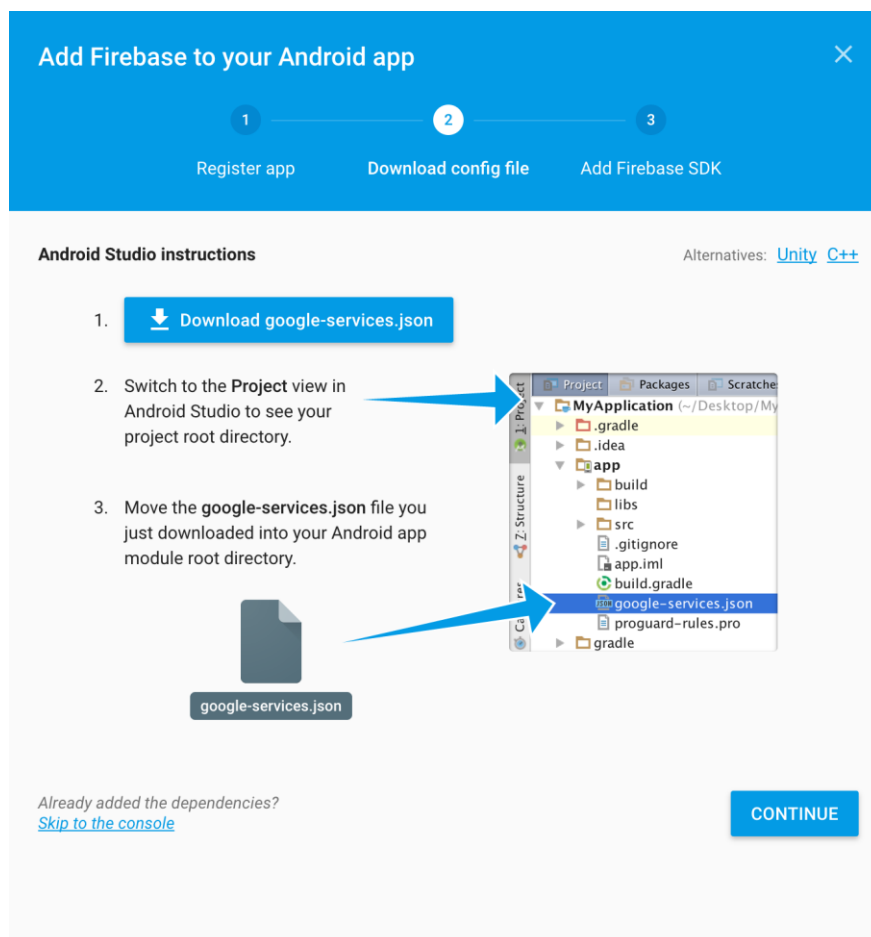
Add Firebase to your Android app

×

1 Register app

2 Download config file

3 Add Firebase SDK

Android Studio instructions

Alternatives: Unity C++

1. Download google-services.json

2. Switch to the **Project** view in Android Studio to see your project root directory.

3. Move the **google-services.json** file you just downloaded into your Android app module root directory.

google-services.json

Project Packages Scratche

1: Project

Z: Structure

MyApplication (~/Desktop/My
.gradle
.idea
app
build
libs
src
.gitignore
app.iml
build.gradle
google-services.json
proguard-rules.pro
gradle

Already added the dependencies?
Skip to the console

CONTINUE